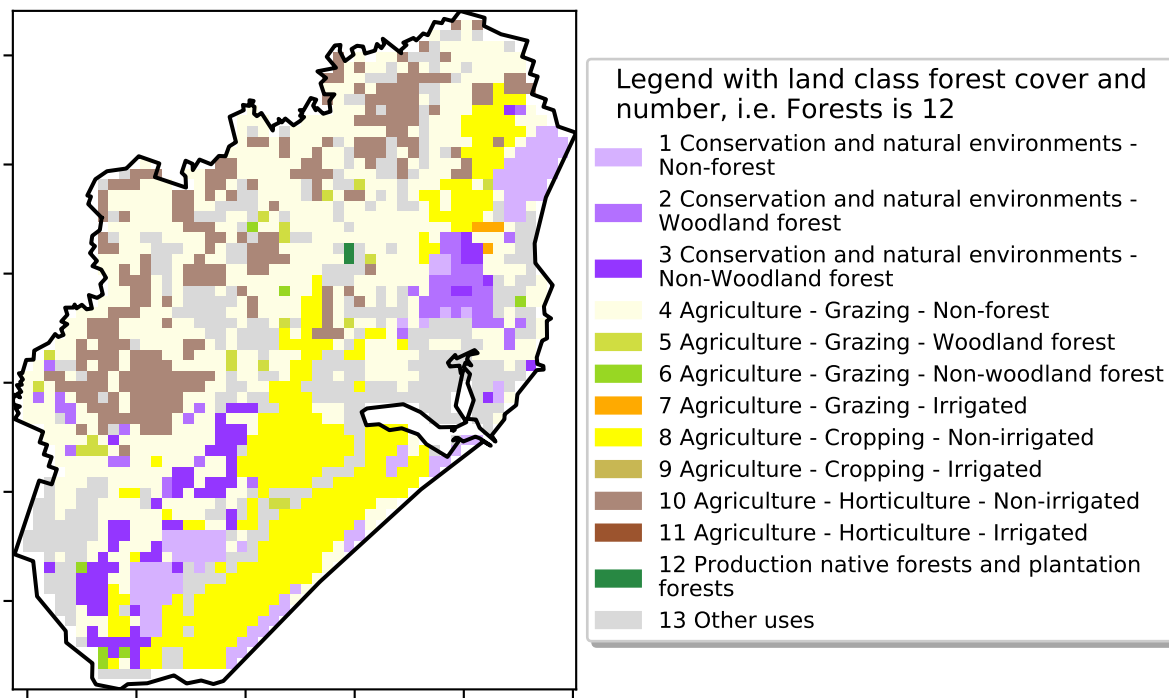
Legend with land class forest cover and number, i.e. Forests is 12

1 Conservation and natural environments - Non-forest

2 Conservation and natural environments - Woodland forest

3 Conservation and natural environments - Non-Woodland forest

4 Agriculture - Grazing - Non-forest

5 Agriculture - Grazing - Woodland forest

6 Agriculture - Grazing - Non-woodland forest

7 Agriculture - Grazing - Irrigated

8 Agriculture - Cropping - Non-irrigated

9 Agriculture - Cropping - Irrigated

10 Agriculture - Horticulture - Non-irrigated

11 Agriculture - Horticulture - Irrigated

12 Production native forests and plantation forests

13 Other uses